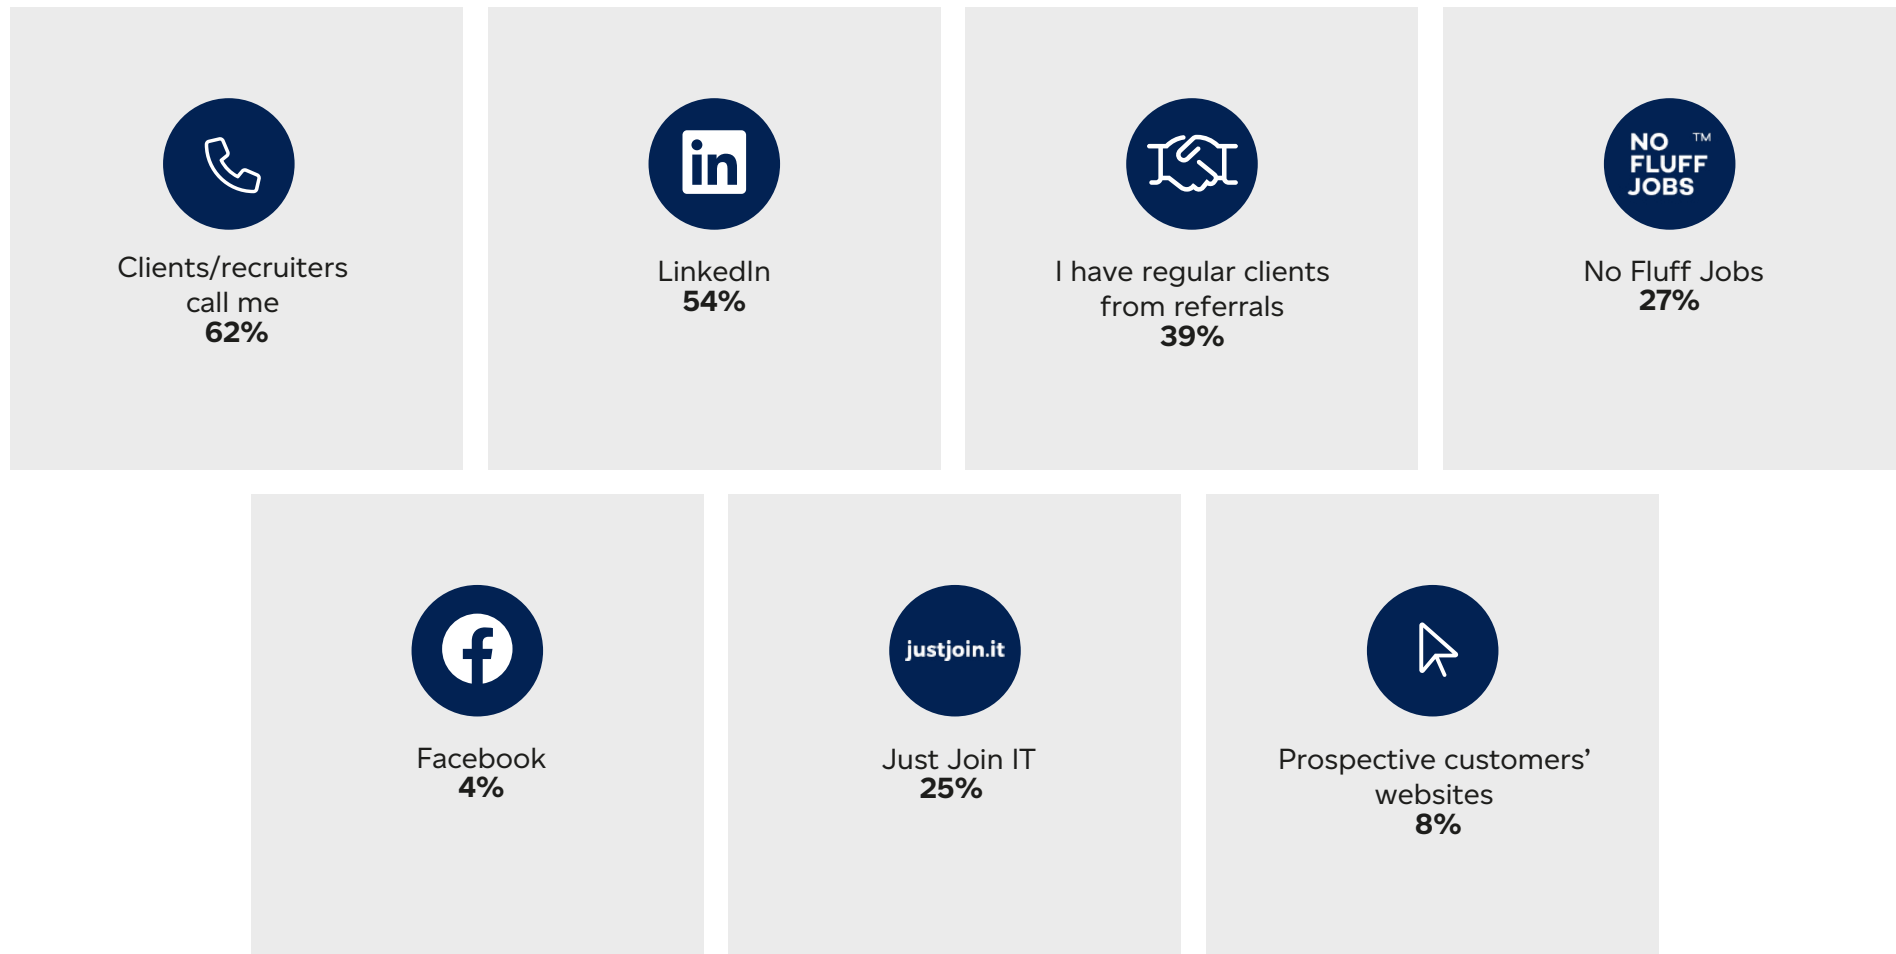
Clients/recruiters call me
**62%**

in

LinkedIn
**54%**

I have regular clients from referrals
**39%**

NO FLUFF JOBS ™

No Fluff Jobs
**27%**

Facebook
**4%**

justjoin.it

Just Join IT
**25%**

Prospective customers' websites
**8%**